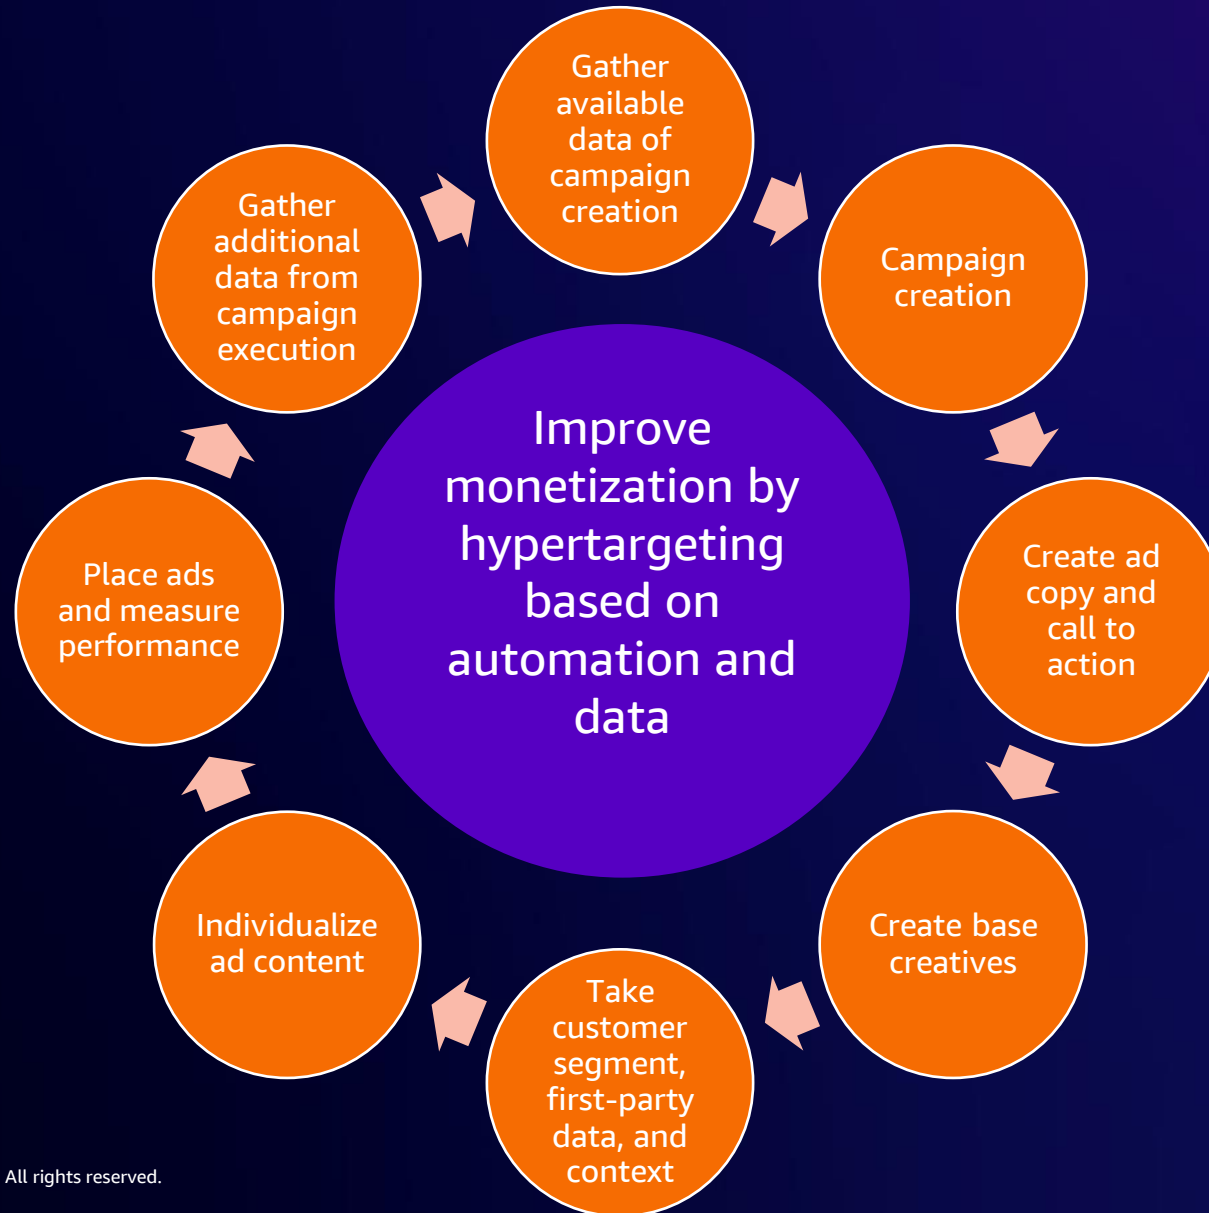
Improve monetization by hypertargeting based on automation and data

Gather available data of campaign creation

Campaign creation

Create ad copy and call to action

Create base creatives

Take customer segment, first-party data, and context

Individualize ad content

Place ads and measure performance

Gather additional data from campaign execution

All rights reserved.